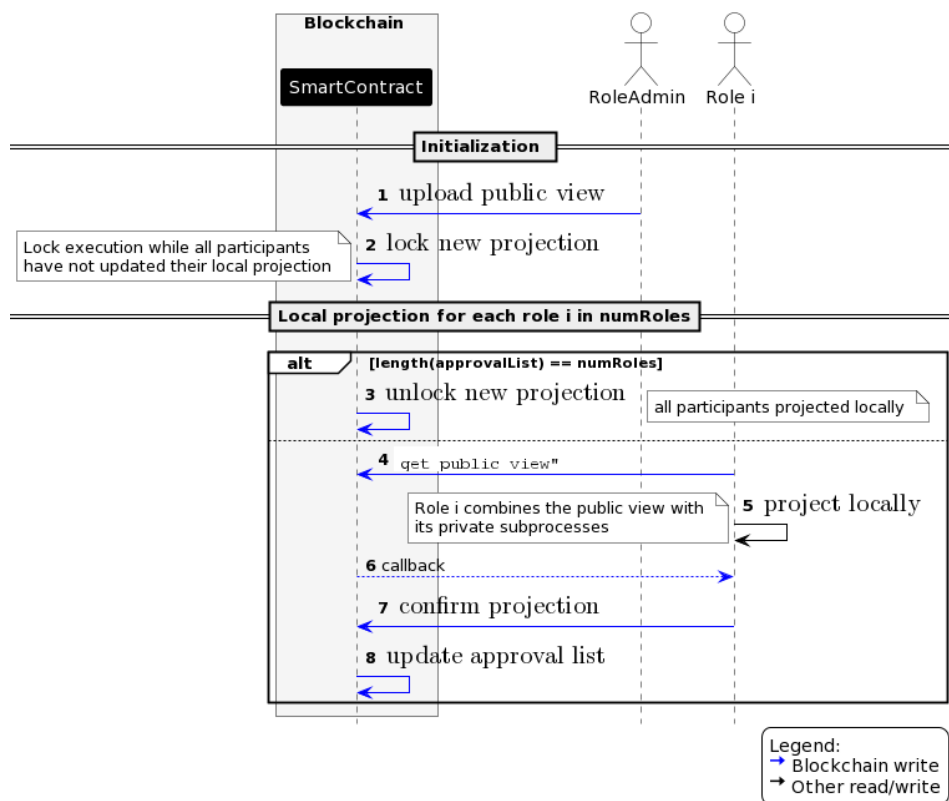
Blockchain

SmartContract

RoleAdmin

Role i

Initialization

1 upload public view

Lock execution while all participants have not updated their local projection

2 lock new projection

Local projection for each role i in numRoles

alt [length(approvalList) == numRoles]

3 unlock new projection

all participants projected locally

4 get public view"

Role i combines the public view with its private subprocesses

5 project locally

6 callback

7 confirm projection

8 update approval list

Legend:
→ Blockchain write
→ Other read/write